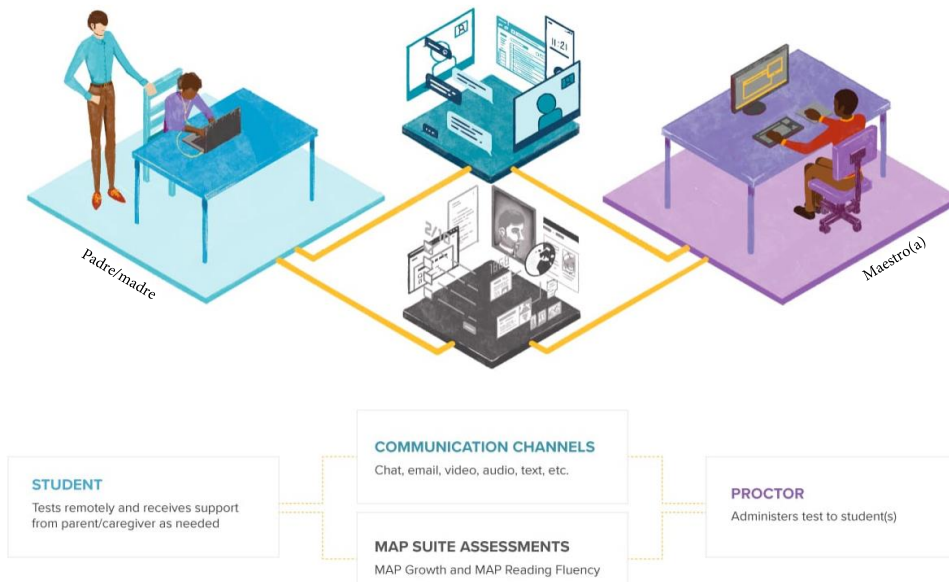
Padre/madre

Maestro(a)

11:21

COMMUNICATION CHANNELS
Chat, email, video, audio, text, etc.

STUDENT
Tests remotely and receives support from parent/caregiver as needed

PROCTOR
Administers test to student(s)

MAP SUITE ASSESSMENTS
MAP Growth and MAP Reading Fluency